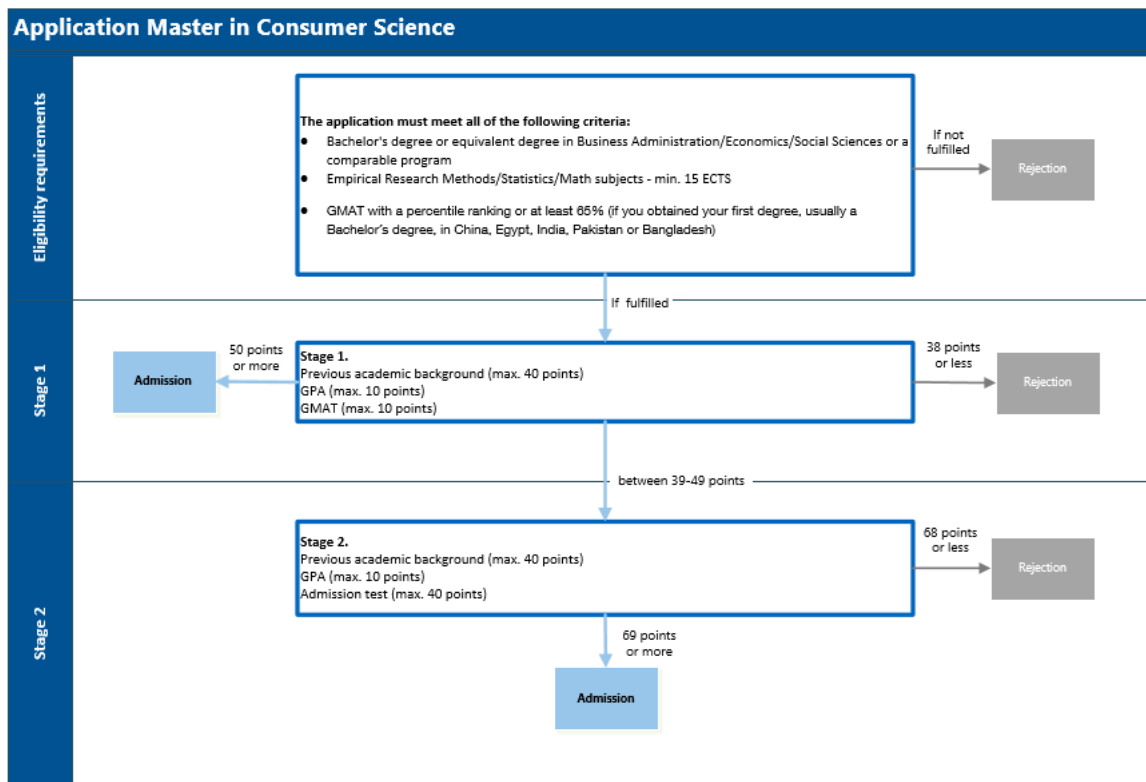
Application Master in Consumer Science

Eligibility requirements

The application must meet all of the following criteria:
• Bachelor's degree or equivalent degree in Business Administration/Economics/Social Sciences or a comparable program
• Empirical Research Methods/Statistics/Math subjects - min. 15 ECTS
• GMAT with a percentile ranking or at least 65% (if you obtained your first degree, usually a Bachelor's degree, in China, Egypt, India, Pakistan or Bangladesh)

If not fulfilled

Rejection

If fulfilled

Stage 1

50 points or more

Admission

Stage 1.
Previous academic background (max. 40 points)
GPA (max. 10 points)
GMAT (max. 10 points)

38 points or less

Rejection

between 39-49 points

Stage 2

Stage 2.
Previous academic background (max. 40 points)
GPA (max. 10 points)
Admission test (max. 40 points)

68 points or less

Rejection

69 points or more

Admission